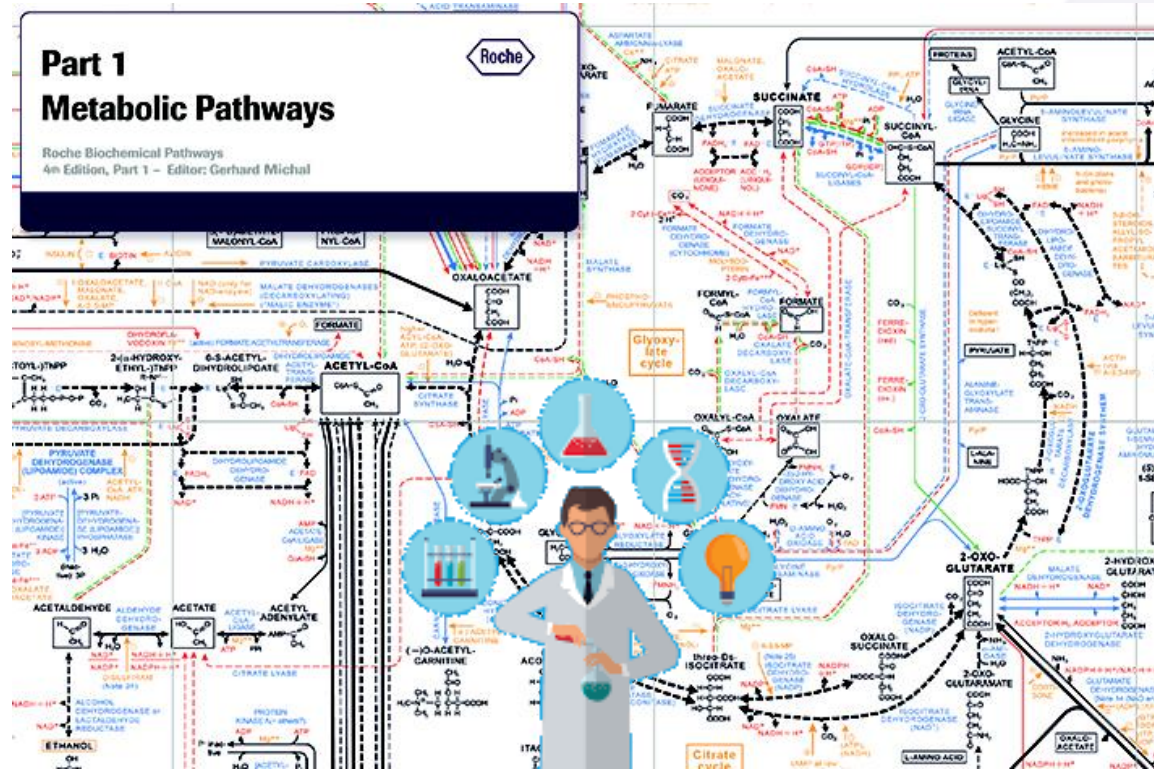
Part 1
Metabolic Pathways

Roche

Roche Biochemical Pathways
4th Edition, Part 1 – Editor: Gerhard Michal

FUMARATE
SUCCINATE
SUCCINYL-CoA
GLYCINE
ACETYL-CoA
PROTEINS
OXALOACETATE
FORMATE
FORMYL-CoA
Glyoxylate cycle
ACETYL-CoA
CITRATE SYNTHASE
PYRUVATE DEHYDROGENASE (LIPOAMIDE) COMPLEX
PYRUVATE CARBOXYLASE
OXALYL-CoA
OXALATE
PYRUVATE
2-OXO-GLUTARATE
OXALO-SUCCINATE
2-OXO-GLUTARAMATE
ACETALDEHYDE
ACETATE
ACETYL ADENYLATE
ETHANOL
CITRATE LYASE
ALCOHOL DEHYDROGENASE
(–)-O-ACETYL-CARNITINE
threo-Ds-ISOCITRATE
ISOCITRATE LYASE
MALATE DEHYDROGENASE
Citrate cycle
OXALO-ACETATE
L-AMINO ACID
2-HYDROXY-GLUTARATE
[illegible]